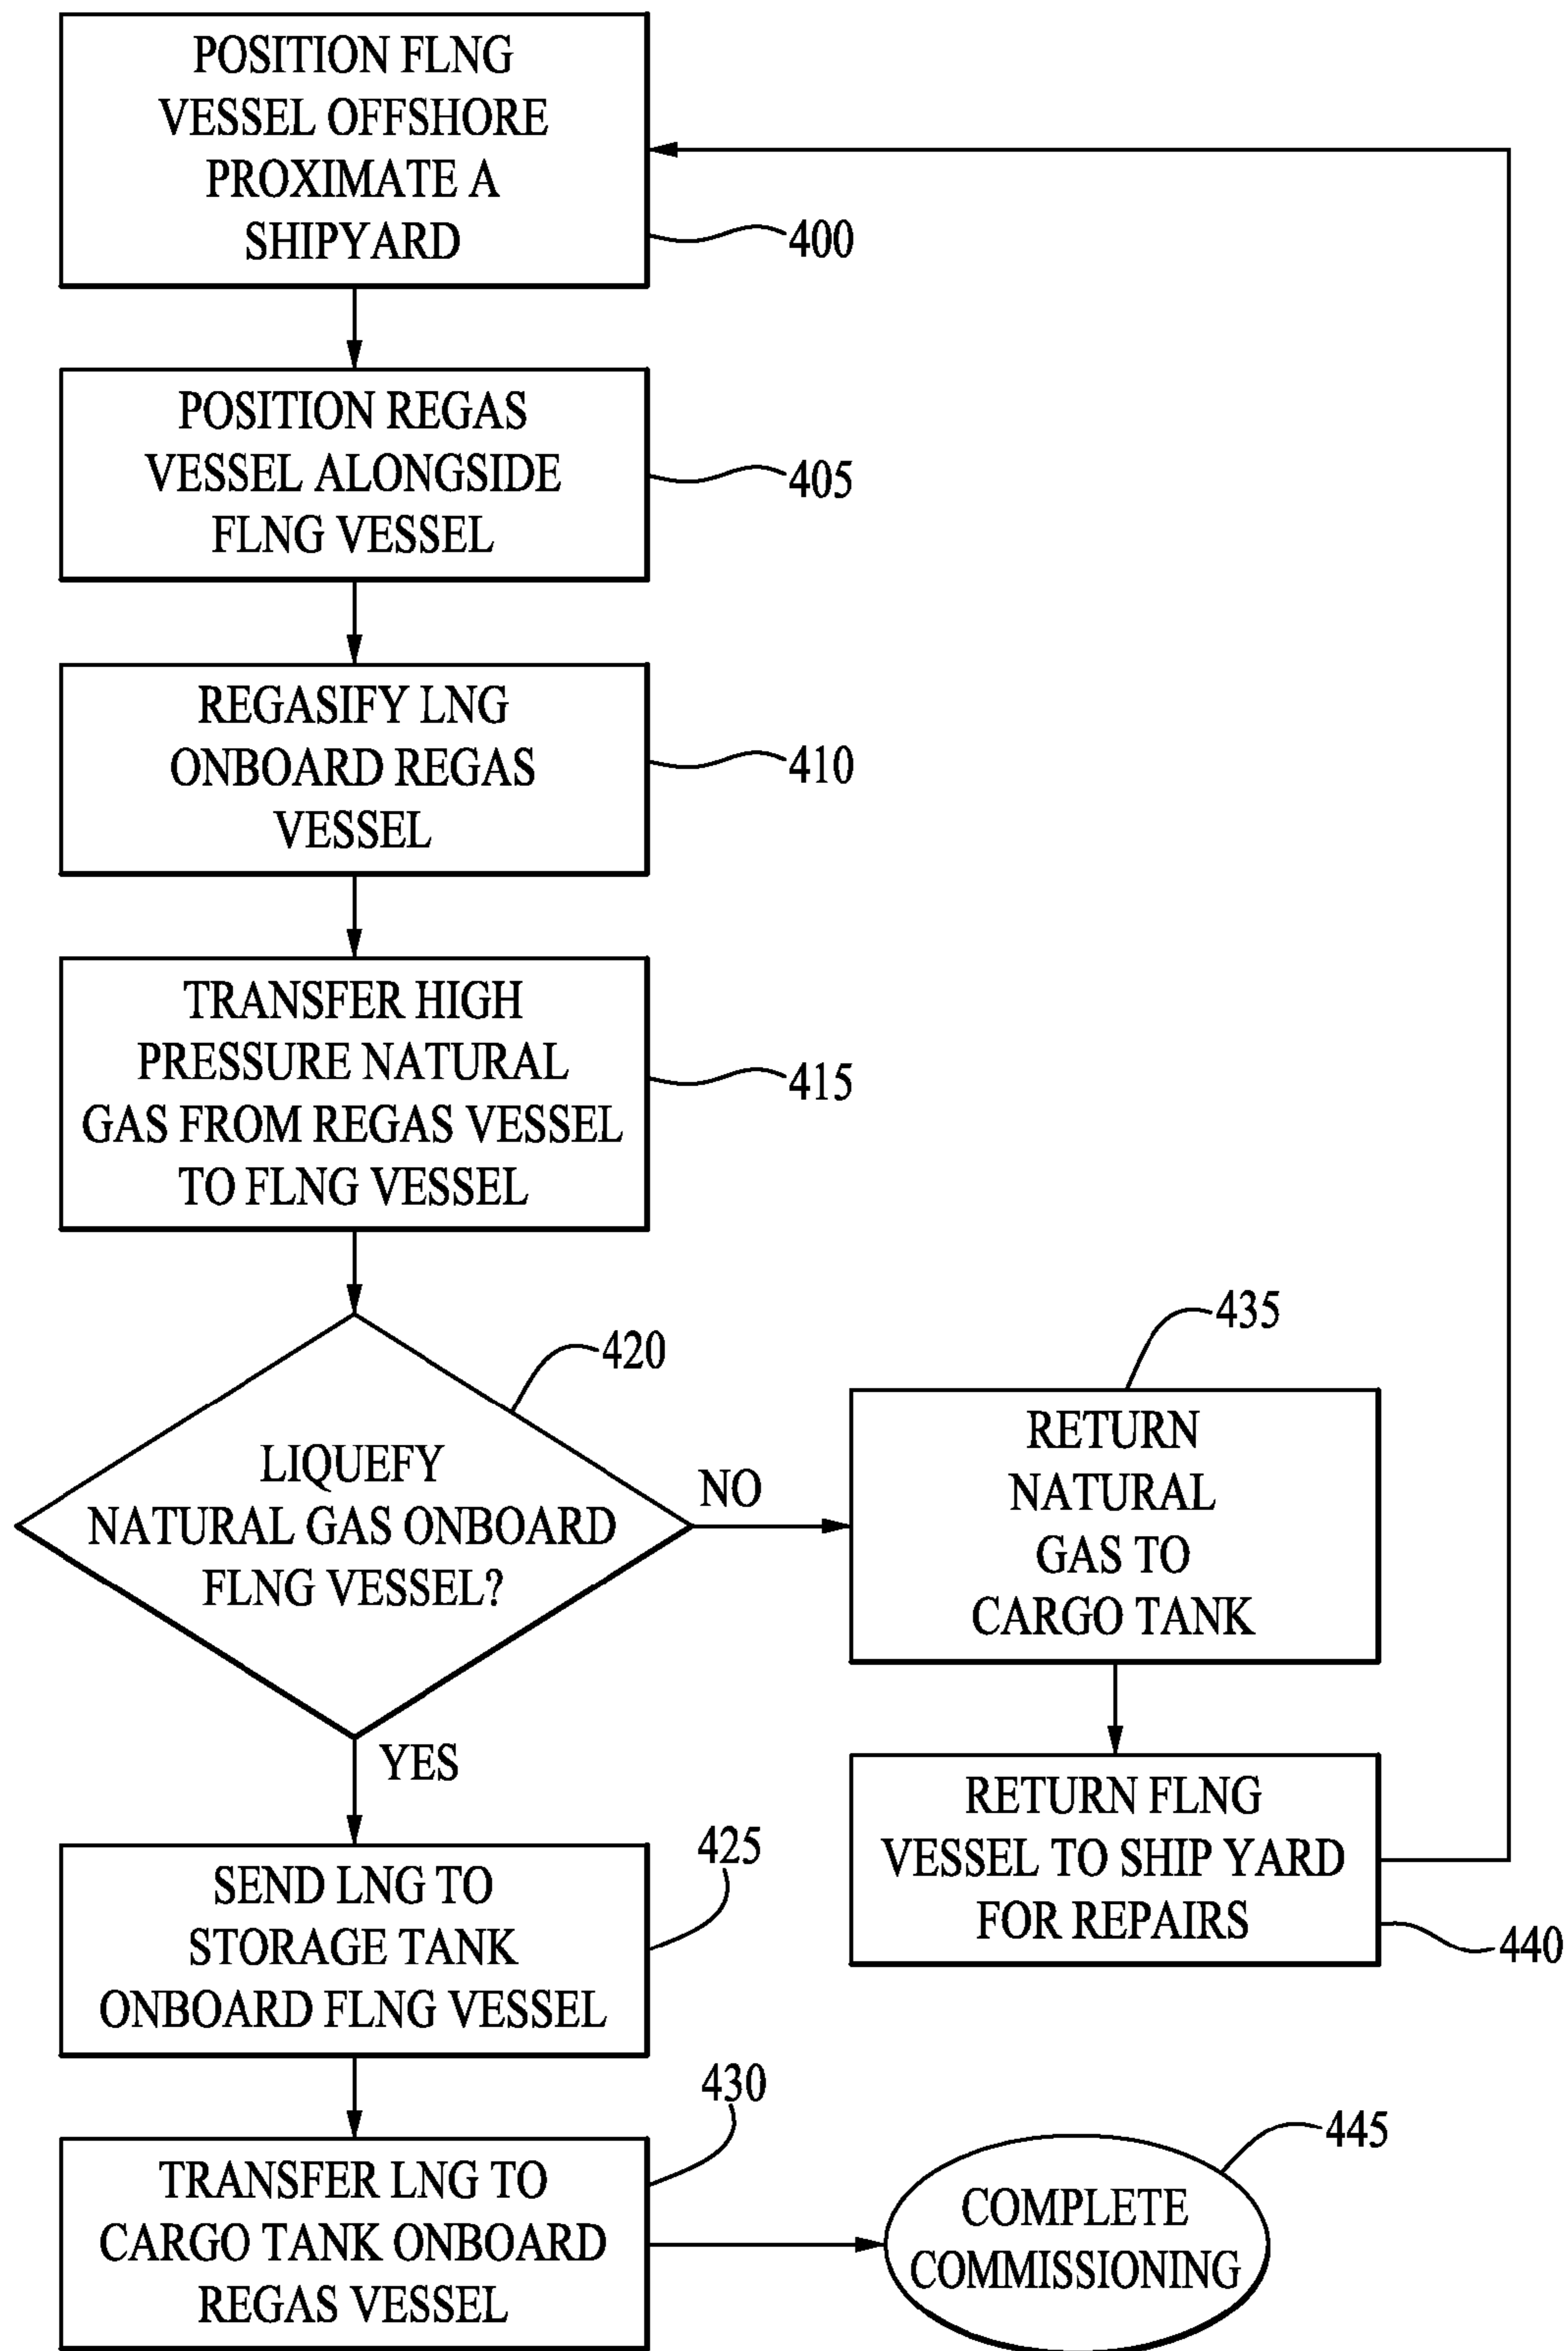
POSITION FLNG VESSEL OFFSHORE PROXIMATE A SHIPYARD

400

POSITION REGAS VESSEL ALONGSIDE FLNG VESSEL

405

REGASIFY LNG ONBOARD REGAS VESSEL

410

TRANSFER HIGH PRESSURE NATURAL GAS FROM REGAS VESSEL TO FLNG VESSEL

415

420

LIQUEFY NATURAL GAS ONBOARD FLNG VESSEL?

NO

435

RETURN NATURAL GAS TO CARGO TANK

RETURN FLNG VESSEL TO SHIP YARD FOR REPAIRS

440

YES

425

SEND LNG TO STORAGE TANK ONBOARD FLNG VESSEL

430

TRANSFER LNG TO CARGO TANK ONBOARD REGAS VESSEL

445

COMPLETE COMMISSIONING